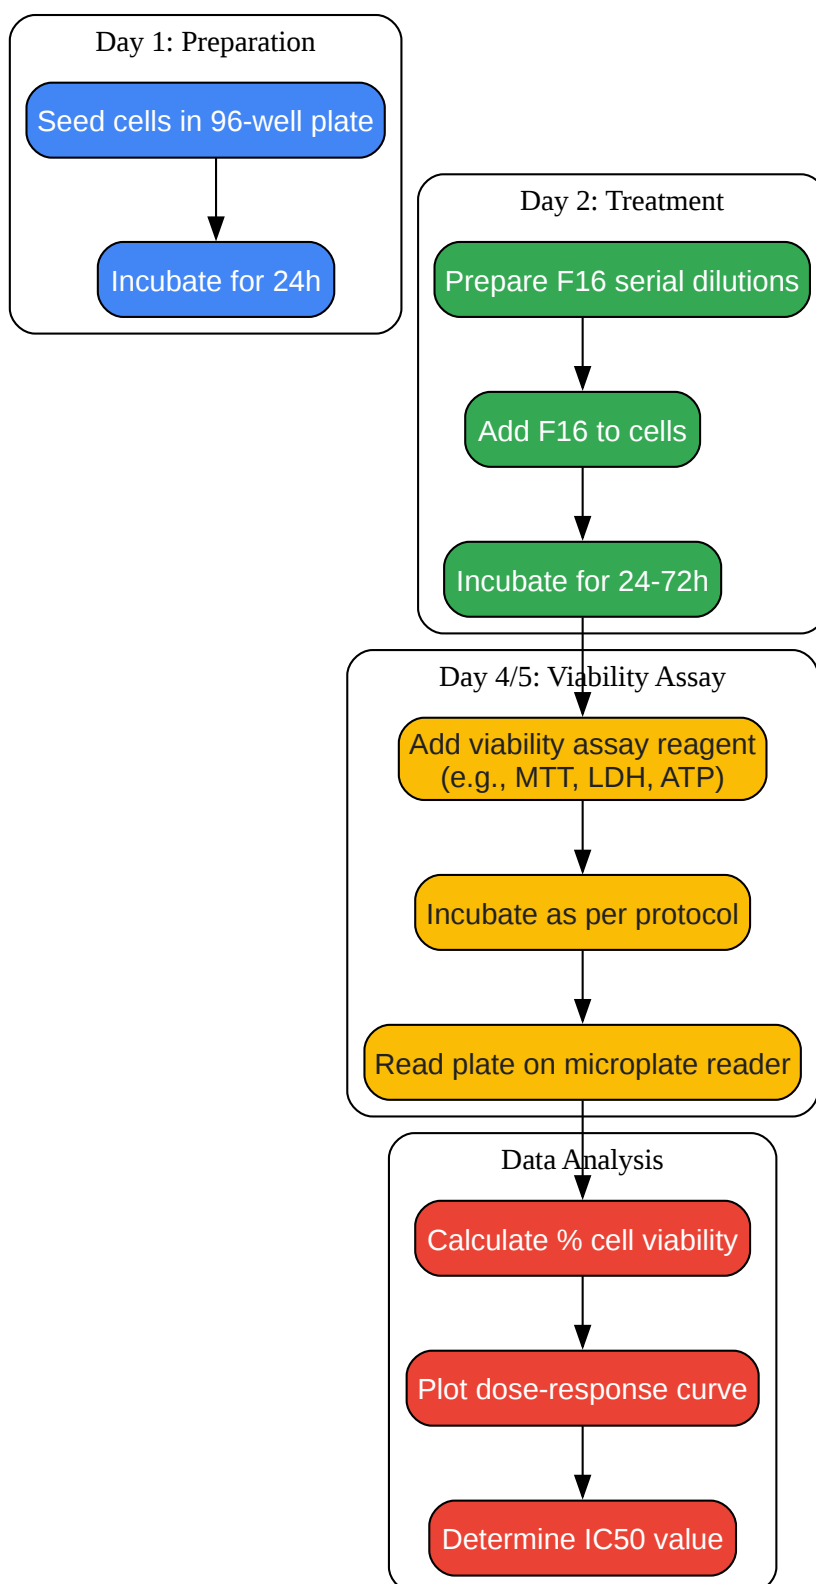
Day 1: Preparation

Seed cells in 96-well plate

Incubate for 24h

Day 2: Treatment

Prepare F16 serial dilutions

Add F16 to cells

Incubate for 24-72h

Day 4/5: Viability Assay

Add viability assay reagent (e.g., MTT, LDH, ATP)

Incubate as per protocol

Read plate on microplate reader

Data Analysis

Calculate % cell viability

Plot dose-response curve

Determine IC50 value